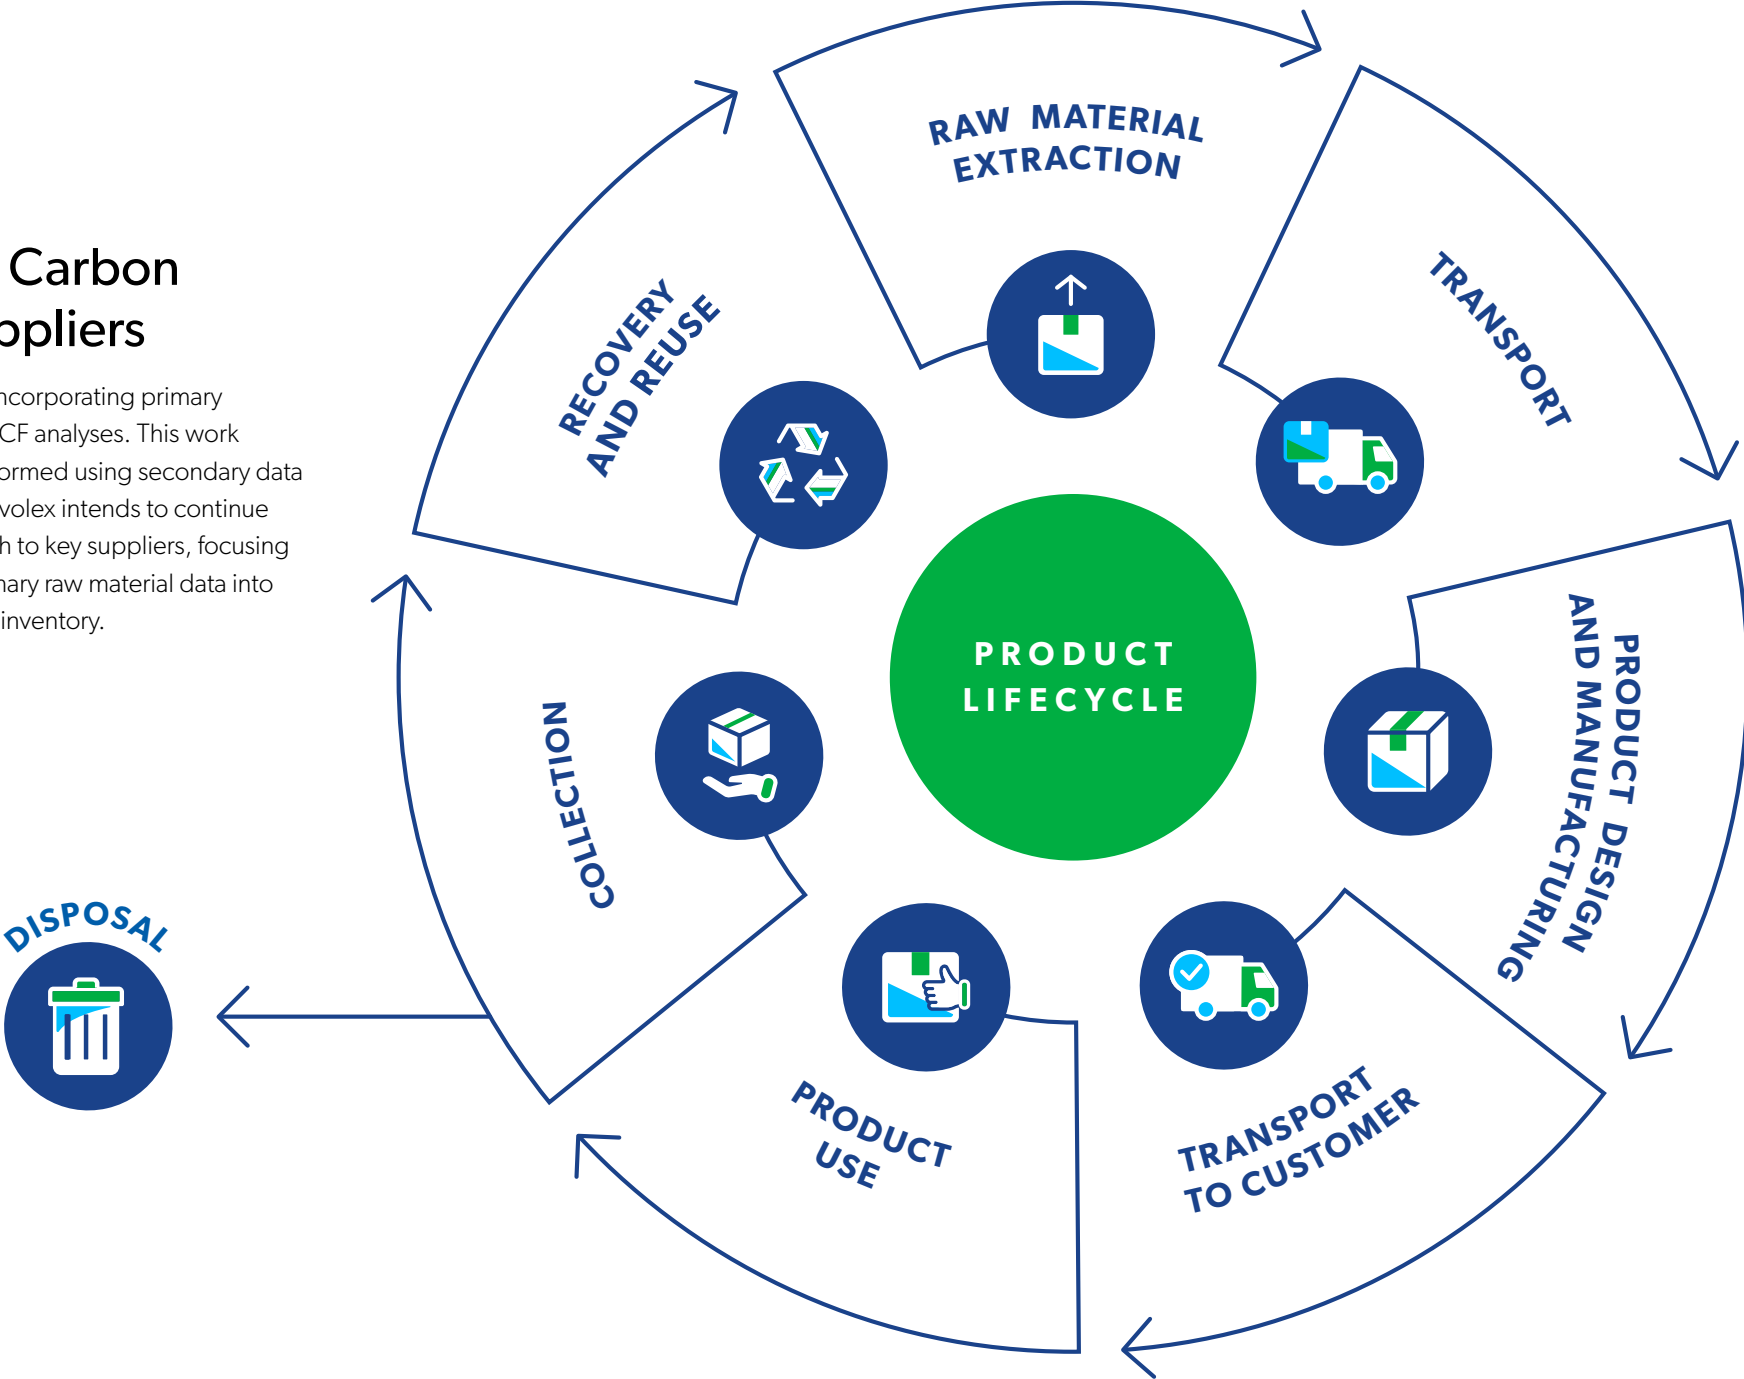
Carbon
ppliers

ncorporating primary
CF analyses. This work
ormed using secondary data
volex intends to continue
h to key suppliers, focusing
nary raw material data into
inventory.

RAW MATERIAL EXTRACTION

TRANSPORT

PRODUCT DESIGN AND MANUFACTURING

TRANSPORT TO CUSTOMER

PRODUCT USE

COLLECTION

RECOVERY AND REUSE

PRODUCT LIFECYCLE

DISPOSAL